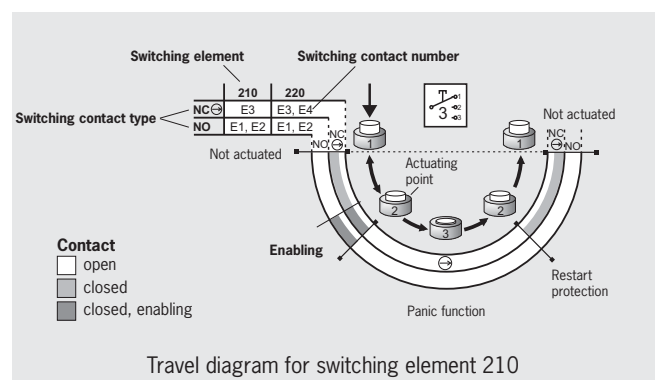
Switching element

Switching contact number

| | 210 | 220 |
|---|---|---|
| NC⊖ | E3 | E3, E4 |
| NO | E1, E2 | E1, E2 |

Switching contact type

T 3

Not actuated

NC ⊖ NO

Not actuated

NC ⊖ NO

1

Actuating point

2

3

2

1

Enabling

⊖

Restart protection

Panic function

Contact
open
closed
closed, enabling

Travel diagram for switching element 210